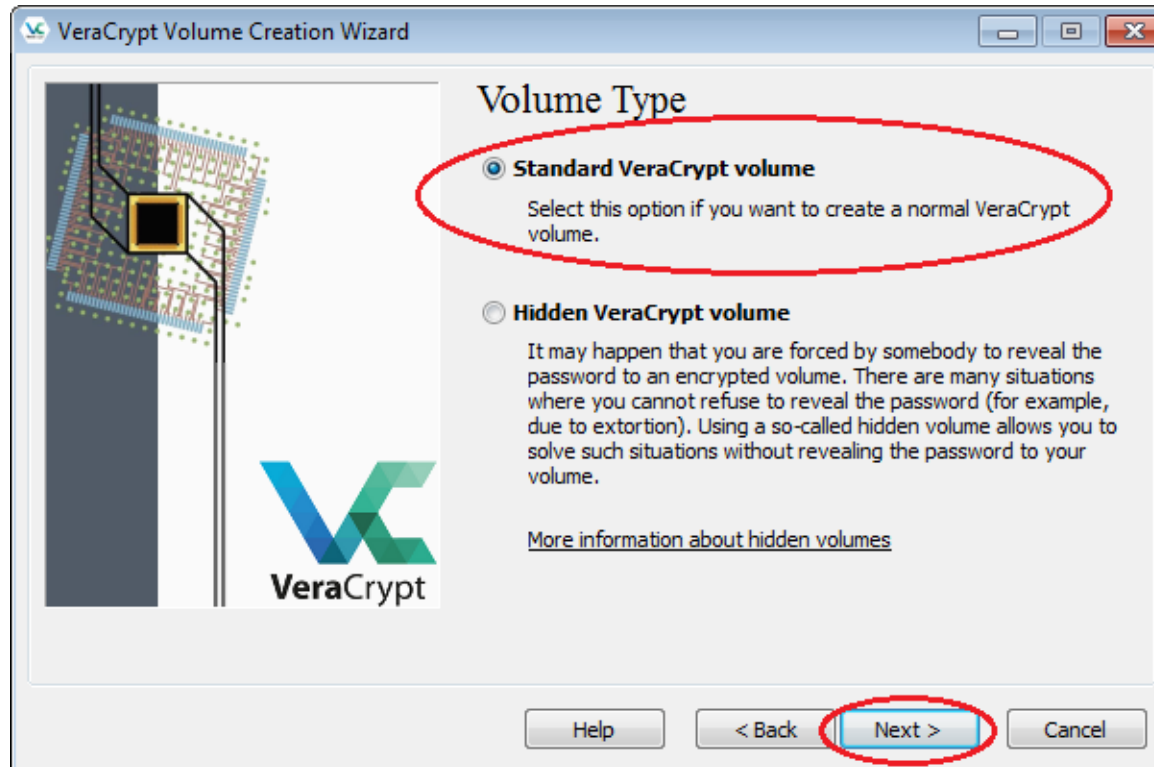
VeraCrypt Volume Creation Wizard

VeraCrypt

Volume Type

Standard VeraCrypt volume

Select this option if you want to create a normal VeraCrypt volume.

Hidden VeraCrypt volume

It may happen that you are forced by somebody to reveal the password to an encrypted volume. There are many situations where you cannot refuse to reveal the password (for example, due to extortion). Using a so-called hidden volume allows you to solve such situations without revealing the password to your volume.

More information about hidden volumes

Help

< Back

Next >

Cancel